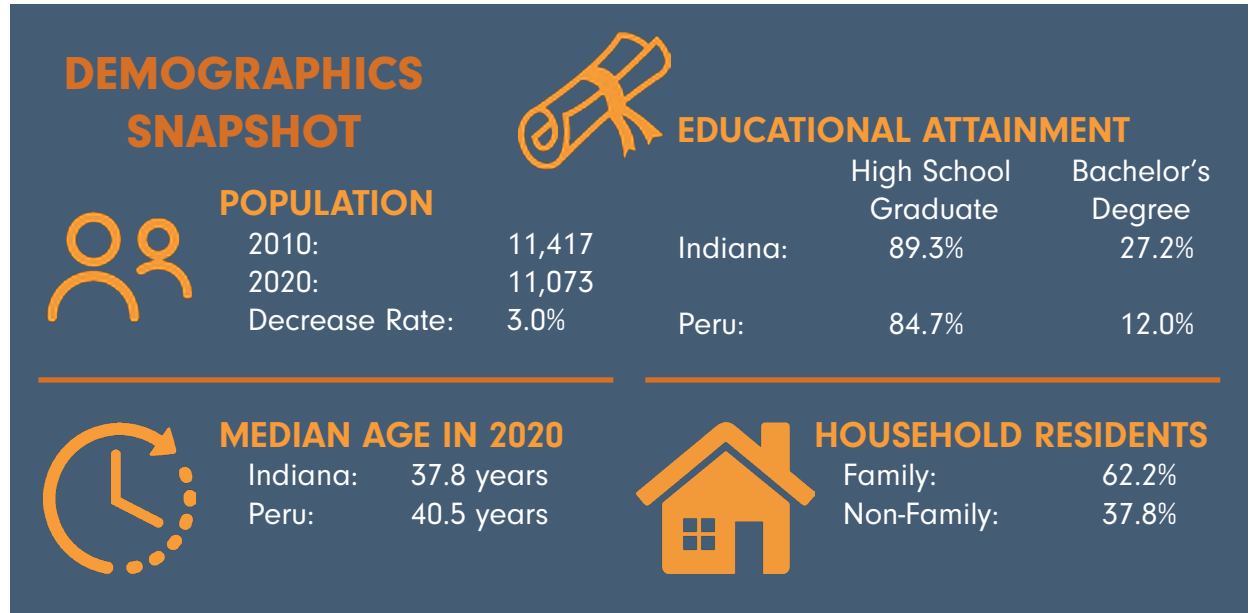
DEMOGRAPHICS SNAPSHOT

POPULATION

| | |
|---|---|
| 2010: | 11,417 |
| 2020: | 11,073 |
| Decrease Rate: | 3.0% |

EDUCATIONAL ATTAINMENT

| | High School Graduate | Bachelor's Degree |
|---|---|---|
| Indiana: | 89.3% | 27.2% |
| Peru: | 84.7% | 12.0% |

MEDIAN AGE IN 2020

| | |
|---|---|
| Indiana: | 37.8 years |
| Peru: | 40.5 years |

HOUSEHOLD RESIDENTS

| | |
|---|---|
| Family: | 62.2% |
| Non-Family: | 37.8% |